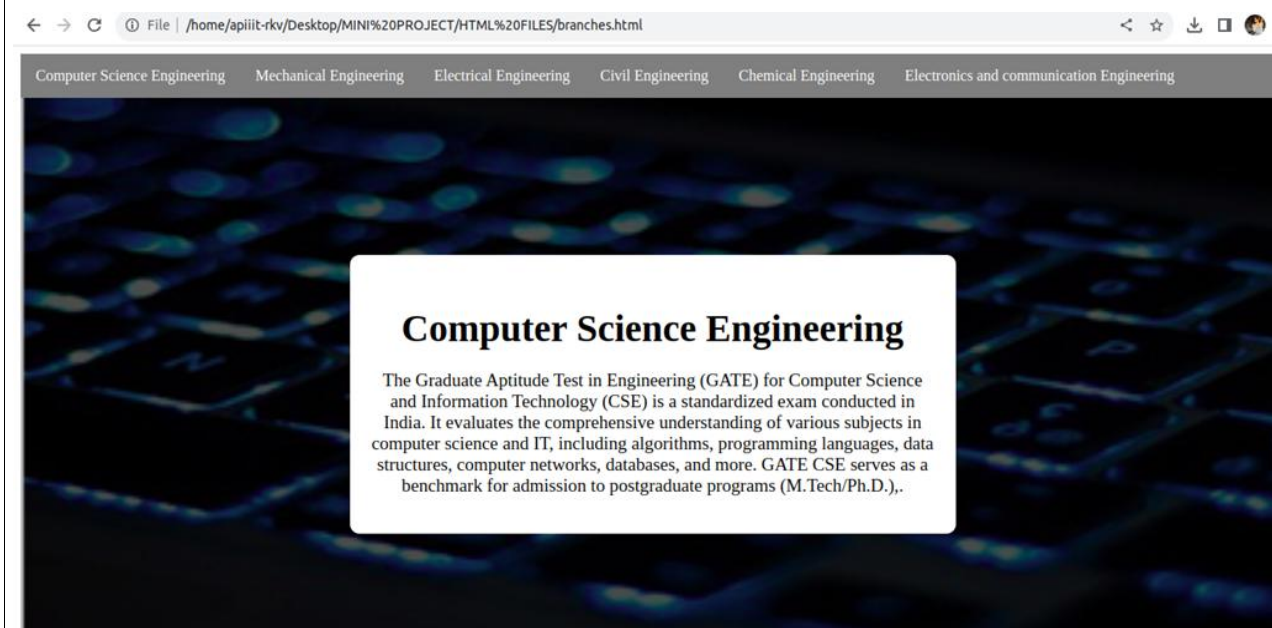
File | /home/apiiit-rkv/Desktop/MINI%20PROJECT/HTML%20FILES/branches.html

Computer Science Engineering Mechanical Engineering Electrical Engineering Civil Engineering Chemical Engineering Electronics and communication Engineering

Computer Science Engineering

The Graduate Aptitude Test in Engineering (GATE) for Computer Science and Information Technology (CSE) is a standardized exam conducted in India. It evaluates the comprehensive understanding of various subjects in computer science and IT, including algorithms, programming languages, data structures, computer networks, databases, and more. GATE CSE serves as a benchmark for admission to postgraduate programs (M.Tech/Ph.D.),.